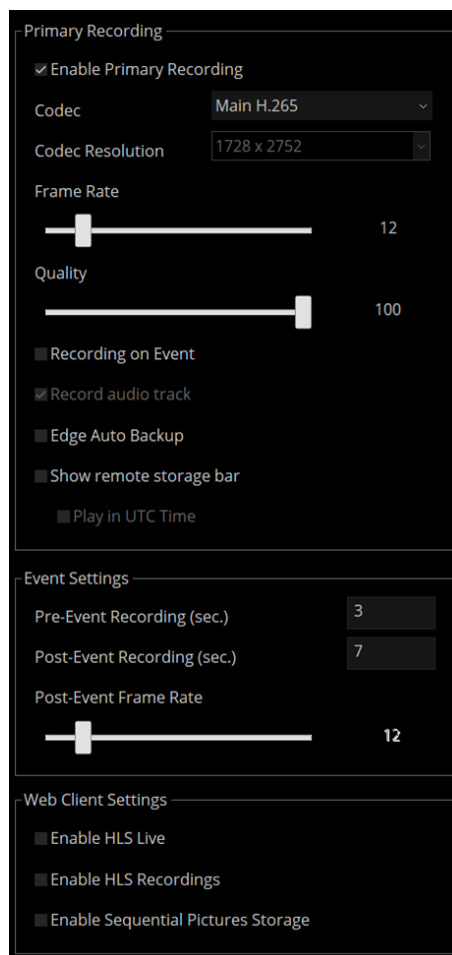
Primary Recording

Enable Primary Recording

Codec Main H.265

Codec Resolution 1728 x 2752

Frame Rate

12

Quality

100

Recording on Event

Record audio track

Edge Auto Backup

Show remote storage bar

Play in UTC Time

Event Settings

Pre-Event Recording (sec.) 3

Post-Event Recording (sec.) 7

Post-Event Frame Rate

12

Web Client Settings

Enable HLS Live

Enable HLS Recordings

Enable Sequential Pictures Storage